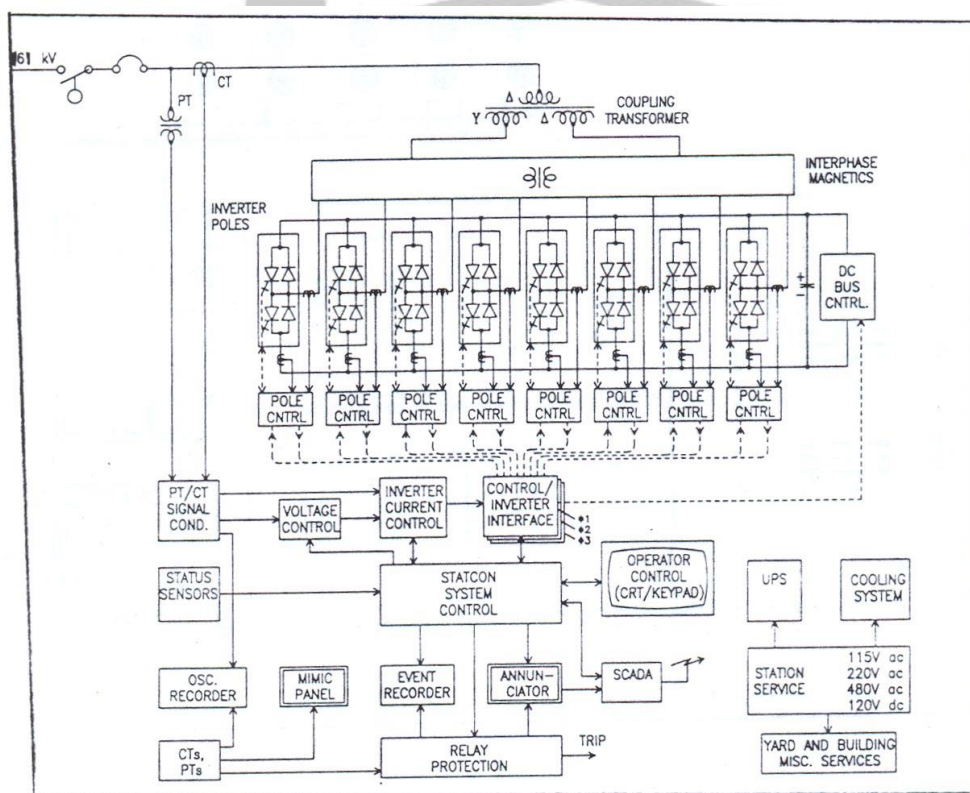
161 kV

PT

CT

Δ

Y

Δ

COUPLING TRANSFORMER

INTERPHASE MAGNETICS

INVERTER POLES

DC BUS CNTRL.

POLE CNTRL

POLE CNTRL

POLE CNTRL

POLE CNTRL

POLE CNTRL

POLE CNTRL

POLE CNTRL

POLE CNTRL

PT/CT SIGNAL COND.

VOLTAGE CONTROL

INVERTER CURRENT CONTROL

CONTROL/ INVERTER INTERFACE

#1
#2
#3

STATUS SENSORS

STATCON SYSTEM CONTROL

OPERATOR CONTROL (CRT/KEYPAD)

UPS

COOLING SYSTEM

OSC. RECORDER

MIMIC PANEL

EVENT RECORDER

ANNUN-CIATOR

SCADA

STATION SERVICE

115V ac
220V ac
480V ac
120V dc

CTs, PTs

RELAY PROTECTION

TRIP

YARD AND BUILDING MISC. SERVICES